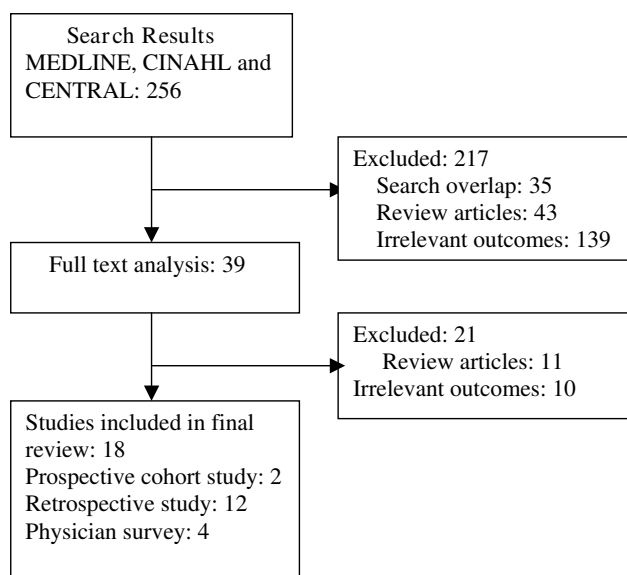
Search Results MEDLINE, CINAHL and CENTRAL: 256

Excluded: 217
Search overlap: 35
Review articles: 43
Irrelevant outcomes: 139

Full text analysis: 39

Excluded: 21
Review articles: 11
Irrelevant outcomes: 10

Studies included in final review: 18
Prospective cohort study: 2
Retrospective study: 12
Physician survey: 4